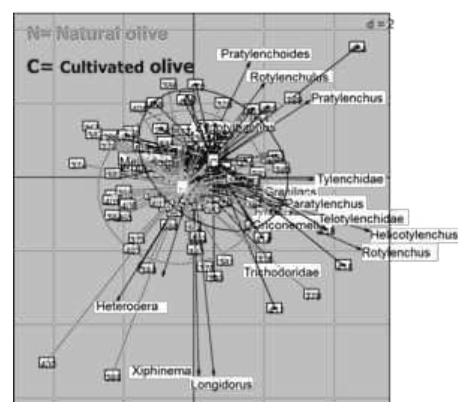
N= Natural olive

C= Cultivated olive

d = 2

Pratylenchoides

Rotylenchulus

Pratylenchus

Tylenchidae

Paratylenchus

Telotylenchidae

Helicotylenchus

Rotylenchus

Criconematidae

Trichodoridae

Heterodera

Xiphinema

Longidorus

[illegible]